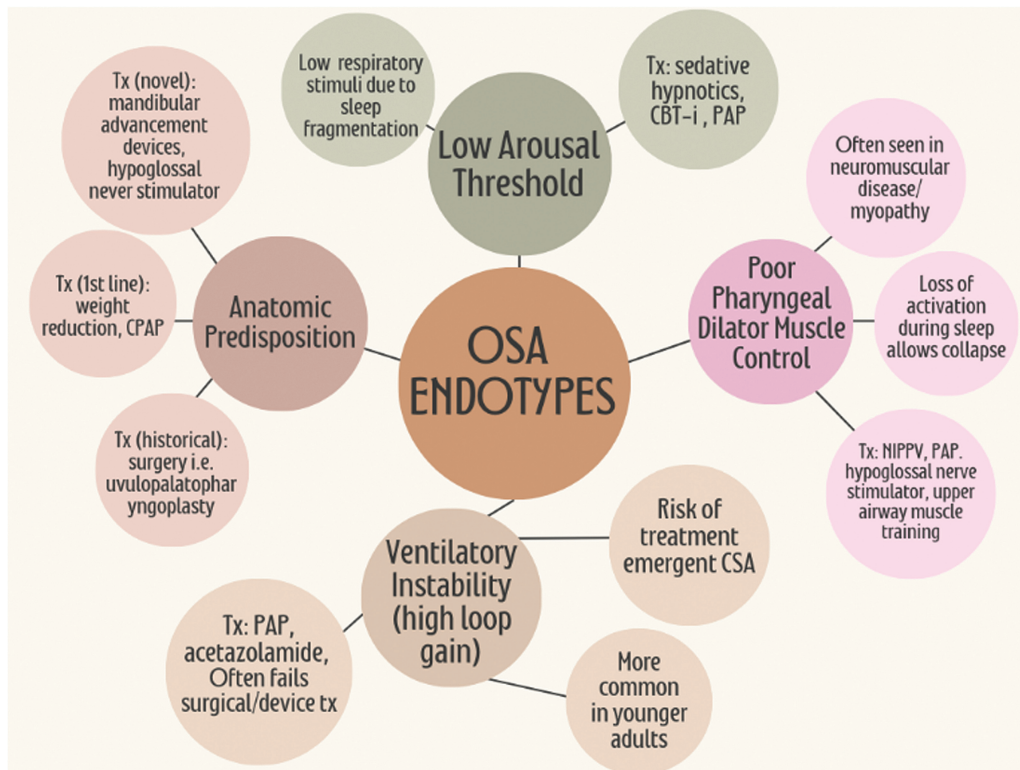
Low respiratory stimuli due to sleep fragmentation

Low Arousal Threshold

Tx: sedative hypnotics, CBT-i , PAP

Tx (novel): mandibular advancement devices, hypoglossal never stimulator

Tx (1st line): weight reduction, CPAP

Anatomic Predisposition

Tx (historical): surgery i.e. uvulopalatopharyngoplasty

OSA ENDOTYPES

Often seen in neuromuscular disease/ myopathy

Poor Pharyngeal Dilator Muscle Control

Loss of activation during sleep allows collapse

Tx: NIPPV, PAP. hypoglossal nerve stimulator, upper airway muscle training

Ventilatory Instability (high loop gain)

Risk of treatment emergent CSA

Tx: PAP, acetazolamide, Often fails surgical/device tx

More common in younger adults